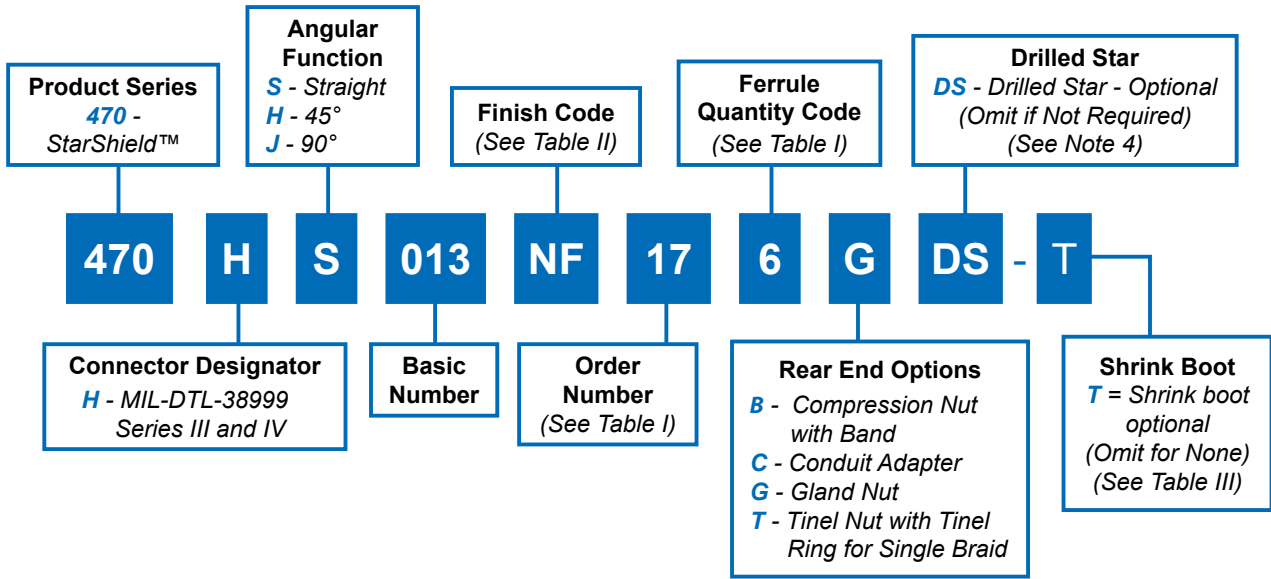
Product Series
470 - StarShield™

Angular Function
S - Straight
H - 45°
J - 90°

Finish Code
(See Table II)

Ferrule Quantity Code
(See Table I)

Drilled Star
DS - Drilled Star - Optional
(Omit if Not Required)
(See Note 4)

470 H S 013 NF 17 6 G DS - T

Connector Designator
H - MIL-DTL-38999 Series III and IV

Basic Number

Order Number
(See Table I)

Rear End Options
B - Compression Nut with Band
C - Conduit Adapter
G - Gland Nut
T - Tinel Nut with Tinel Ring for Single Braid

Shrink Boot
T = Shrink boot optional
(Omit for None)
(See Table III)